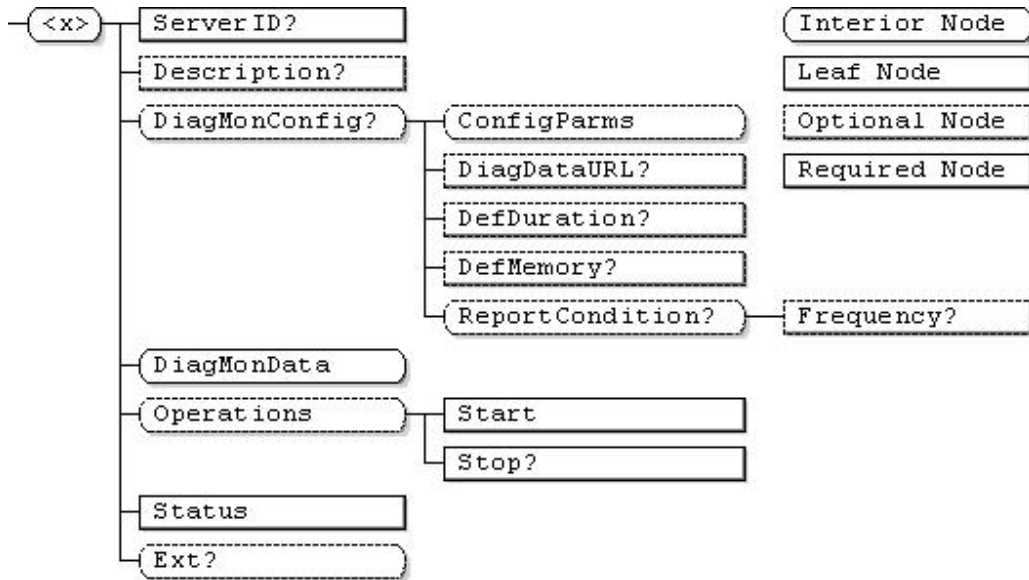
<x>
ServerID?
Description?
DiagMonConfig?
ConfigParms
DiagDataURL?
DefDuration?
DefMemory?
ReportCondition?
Frequency?
DiagMonData
Operations
Start
Stop?
Status
Ext?

Interior Node
Leaf Node
Optional Node
Required Node